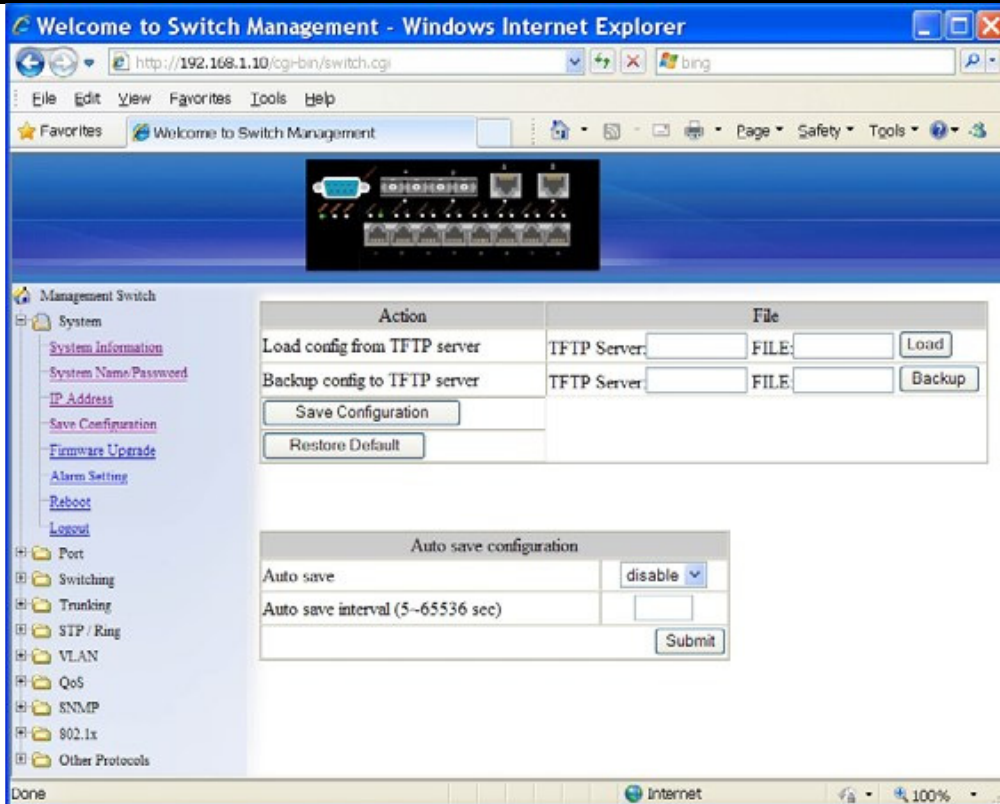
Welcome to Switch Management - Windows Internet Explorer

http://192.168.1.10/cgi-bin/switch.cgi

bing

File Edit View Favorites Tools Help

Favorites | Welcome to Switch Management

Page ▾ Safety ▾ Tools ▾

Management Switch
System
System Information
System Name/Password
IP Address
Save Configuration
Firmware Upgrade
Alarm Setting
Reboot
Logout
Port
Switching
Trunking
STP / Ring
VLAN
QoS
SNMP
802.1x
Other Protocols

| Action | File |
|---|---|
| Load config from TFTP server | TFTP Server: FILE: Load |
| Backup config to TFTP server | TFTP Server: FILE: Backup |
| Save Configuration | |
| Restore Default | |

| Auto save configuration | |
|---|---|
| Auto save | disable |
| Auto save interval (5~65536 sec) | |
| | Submit |

Done

Internet

100%